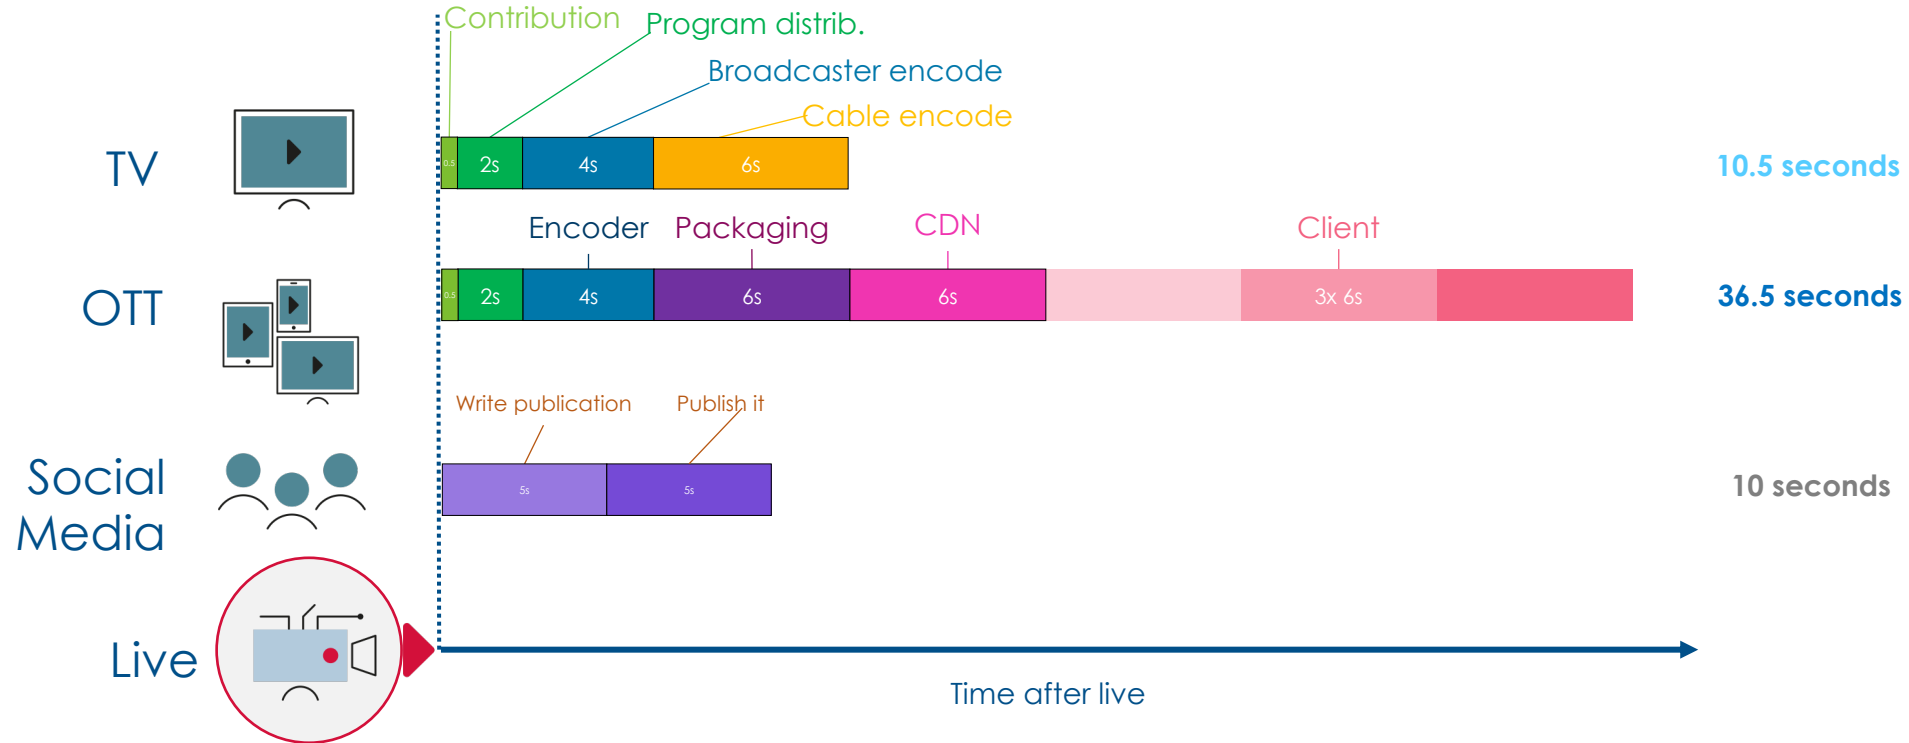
Contribution
Program distrib.
Broadcaster encode
Cable encode

TV

0.5 | 2s | 4s | 6s

10.5 seconds

Encoder Packaging CDN Client

OTT

0.5 | 2s | 4s | 6s | 6s | 3x 6s

36.5 seconds

Write publication Publish it

Social Media

5s | 5s

10 seconds

Live

Time after live